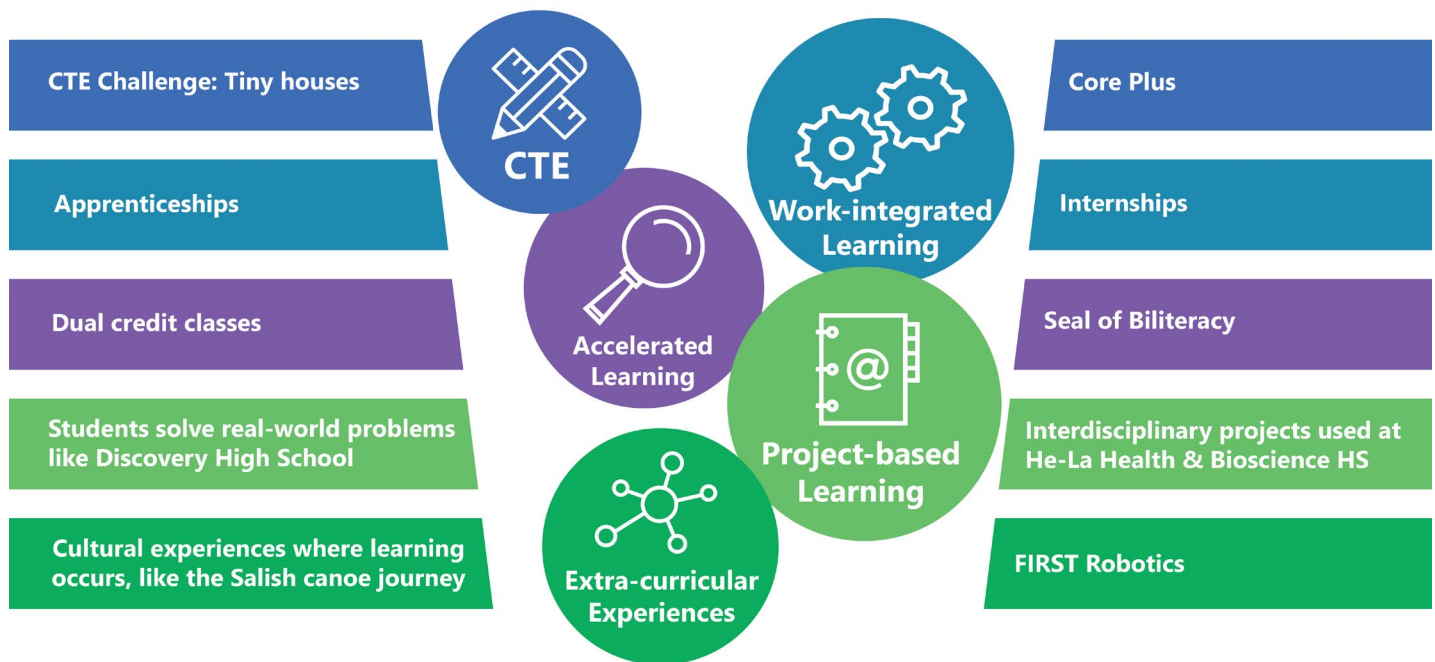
CTE Challenge: Tiny houses

Apprenticeships

Dual credit classes

Students solve real-world problems like Discovery High School

Cultural experiences where learning occurs, like the Salish canoe journey

CTE

Accelerated Learning

Work-integrated Learning

Project-based Learning

Extra-curricular Experiences

Core Plus

Internships

Seal of Biliteracy

Interdisciplinary projects used at He-La Health & Bioscience HS

FIRST Robotics